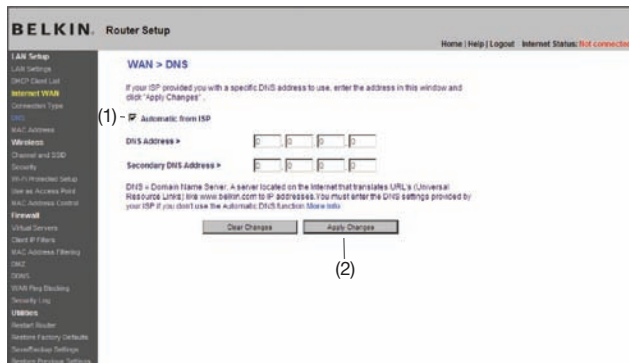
BELKIN. Router Setup

Home | Help | Logout Internet Status: Not connected

LAN Setup
LAN Settings
DHCP Client List
Internet WAN
Connection Type
DNS
MAC Address
Wireless
Channel and SSID
Security
Wi-Fi Protected Setup
Use as Access Point
MAC Address Control
Firewall
Virtual Servers
Client IP Filters
MAC Address Filtering
DMZ
DDNS
WAN Ping Blocking
Security Log
Utilities
Restart Router
Restore Factory Defaults
Save/Backup Settings
Restore Previous Settings

WAN > DNS

If your ISP provided you with a specific DNS address to use, enter the address in this window and click "Apply Changes".

(1) - Automatic from ISP

DNS Address > 0 . 0 . 0 . 0

Secondary DNS Address > 0 . 0 . 0 . 0

DNS = Domain Name Server. A server located on the Internet that translates URL's (Universal Resource Links) like www.belkin.com to IP addresses. You must enter the DNS settings provided by your ISP if you don't use the Automatic DNS function. More Info

Clear Changes Apply Changes

(2)